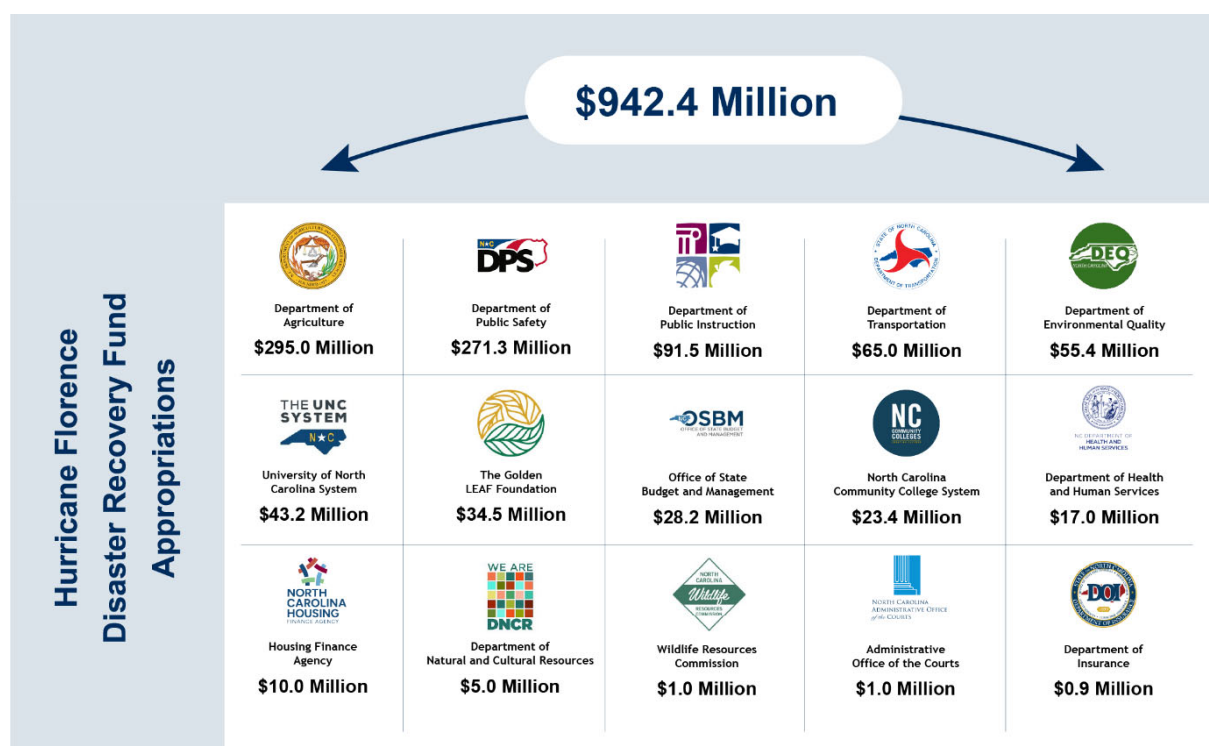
$942.4 Million

Hurricane Florence Disaster Recovery Fund Appropriations

NC DPS

Department of Agriculture
$295.0 Million

Department of Public Safety
$271.3 Million

Department of Public Instruction
$91.5 Million

Department of Transportation
$65.0 Million

DEQ

Department of Environmental Quality
$55.4 Million

THE UNC SYSTEM

University of North Carolina System
$43.2 Million

The Golden LEAF Foundation
$34.5 Million

OSBM

Office of State Budget and Management
$28.2 Million

NC COMMUNITY COLLEGES

North Carolina Community College System
$23.4 Million

NC DEPARTMENT OF HEALTH AND HUMAN SERVICES

Department of Health and Human Services
$17.0 Million

NORTH CAROLINA HOUSING FINANCE AGENCY

Housing Finance Agency
$10.0 Million

WE ARE DNCR

Department of Natural and Cultural Resources
$5.0 Million

NORTH CAROLINA Wildlife RESOURCES COMMISSION

Wildlife Resources Commission
$1.0 Million

NORTH CAROLINA ADMINISTRATIVE OFFICE of the COURTS

Administrative Office of the Courts
$1.0 Million

DOI

Department of Insurance
$0.9 Million